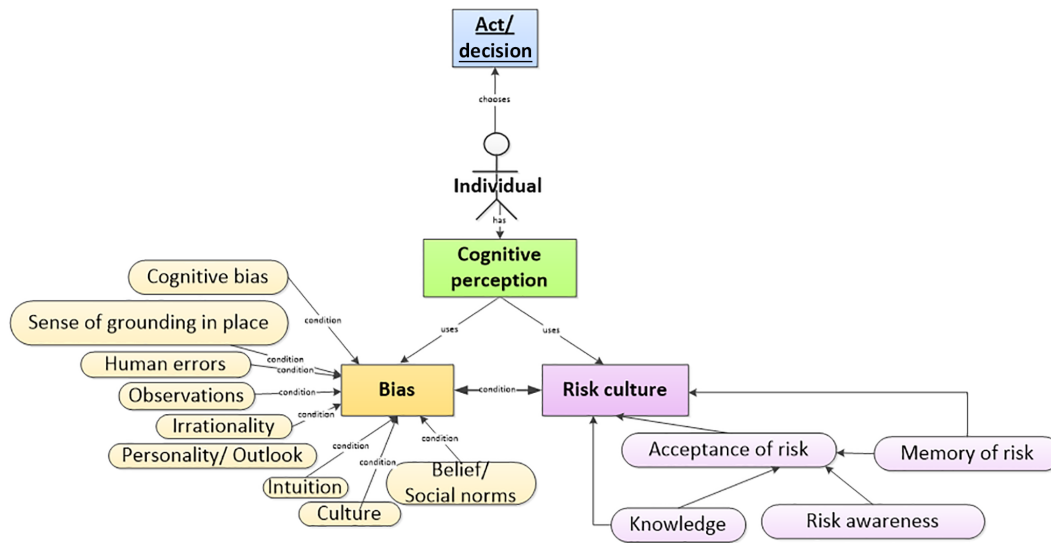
Act/
decision

chooses

Individual

has

Cognitive perception

uses

uses

Cognitive bias

condition

Sense of grounding in place

condition

Human errors

condition

Observations

condition

Irrationality

condition

Personality/ Outlook

condition

condition

Intuition

condition

Culture

Belief/ Social norms

Bias

condition

Risk culture

Acceptance of risk

Memory of risk

Knowledge

Risk awareness